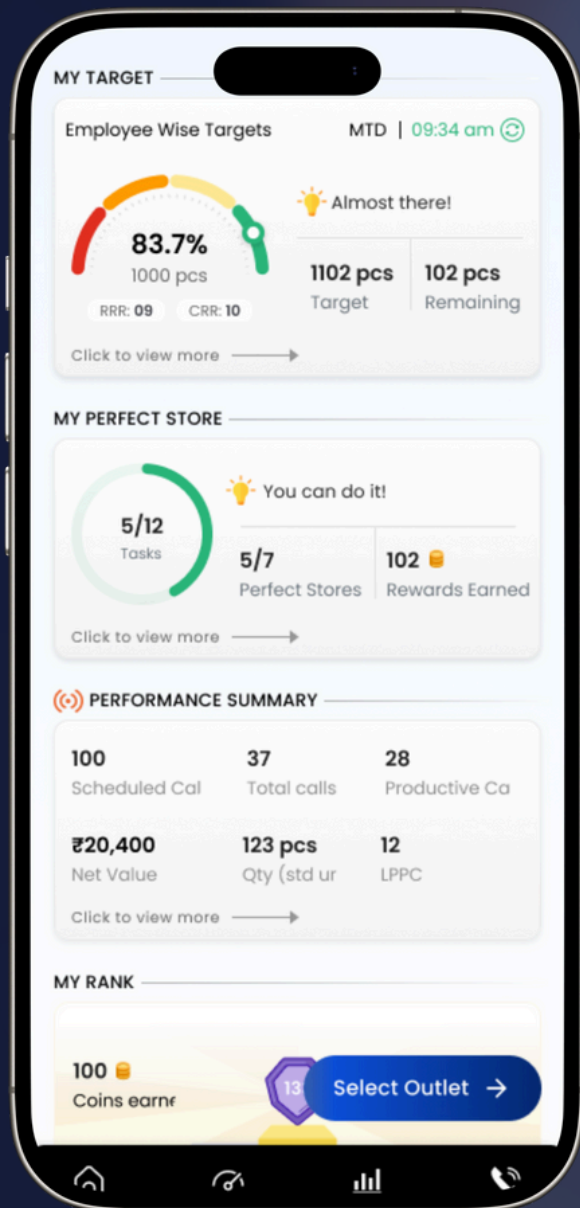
MY TARGET

Employee Wise Targets MTD | 09:34 am

83.7%
1000 pcs
RRR: 09 CRR: 10

Almost there!

1102 pcs
Target

102 pcs
Remaining

Click to view more

MY PERFECT STORE

5/12
Tasks

You can do it!

5/7
Perfect Stores

102
Rewards Earned

Click to view more

PERFORMANCE SUMMARY

100
Scheduled Cal

37
Total calls

28
Productive Ca

₹20,400
Net Value

123 pcs
Qty (std ur

12
LPPC

Click to view more

MY RANK

100
Coins earne

13

Select Outlet →